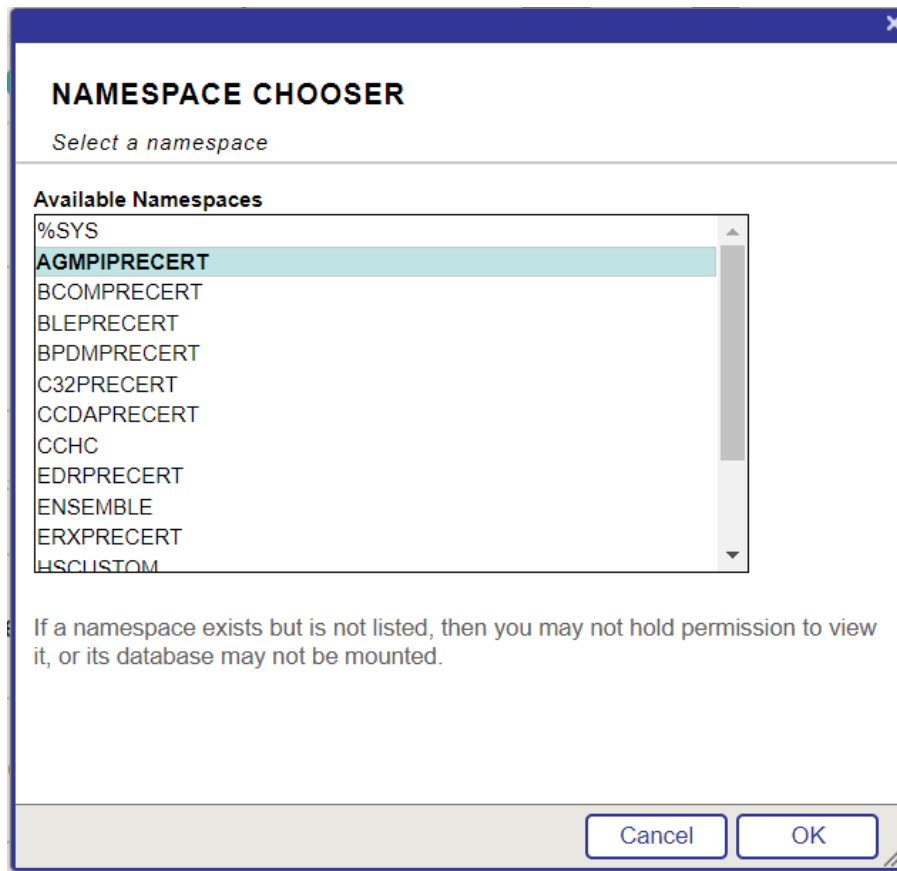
NAMESPACE CHOOSER

Select a namespace

Available Namespaces

%SYS
AGMPIPRECERT
BCOMPRECERT
BLEPRECERT
BPDMPRECERT
C32PRECERT
CCDAPRECERT
CCHC
EDRPRECERT
ENSEMBLE
ERXPRECERT
HSCUSTOM

If a namespace exists but is not listed, then you may not hold permission to view it, or its database may not be mounted.

Cancel
OK